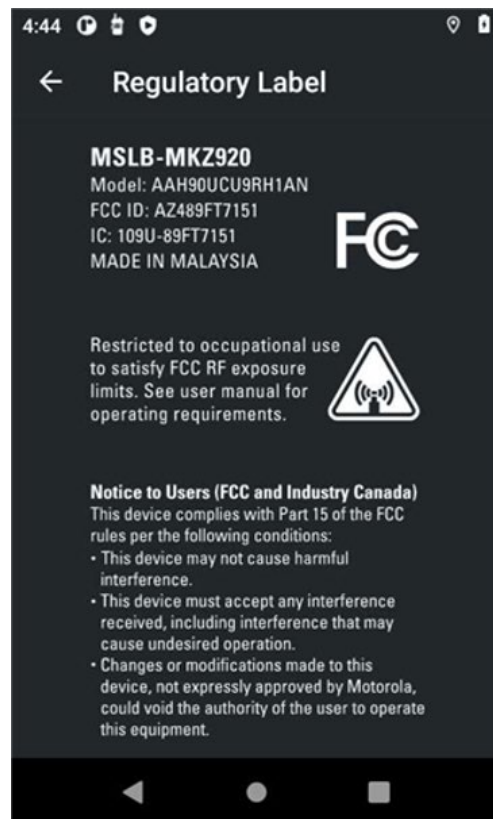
4:44

Regulatory Label

MSLB-MKZ920
Model: AAH90UCU9RH1AN
FCC ID: AZ489FT7151
IC: 109U-89FT7151
MADE IN MALAYSIA

FC

Restricted to occupational use to satisfy FCC RF exposure limits. See user manual for operating requirements.

Notice to Users (FCC and Industry Canada)
This device complies with Part 15 of the FCC rules per the following conditions:
• This device may not cause harmful interference.
• This device must accept any interference received, including interference that may cause undesired operation.
• Changes or modifications made to this device, not expressly approved by Motorola, could void the authority of the user to operate this equipment.